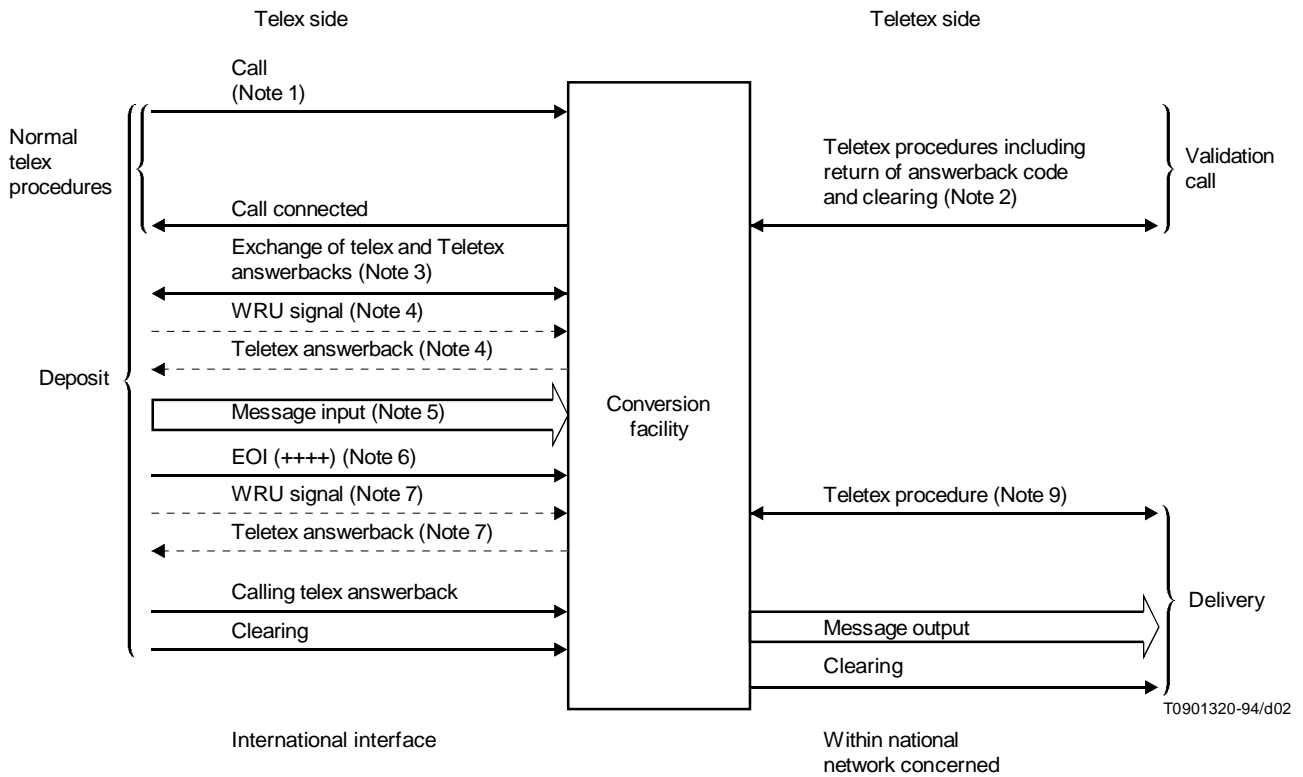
Telex side

Teletex side

Call
(Note 1)

Normal telex procedures

Teletex procedures including return of answerback code and clearing (Note 2)

Validation call

Call connected

Exchange of telex and Teletex answerbacks (Note 3)

WRU signal (Note 4)

Teletex answerback (Note 4)

Deposit

Message input (Note 5)

Conversion facility

EOI (++++) (Note 6)

WRU signal (Note 7)

Teletex procedure (Note 9)

Teletex answerback (Note 7)

Calling telex answerback

Delivery

Clearing

Message output

Clearing

T0901320-94/d02

International interface

Within national network concerned